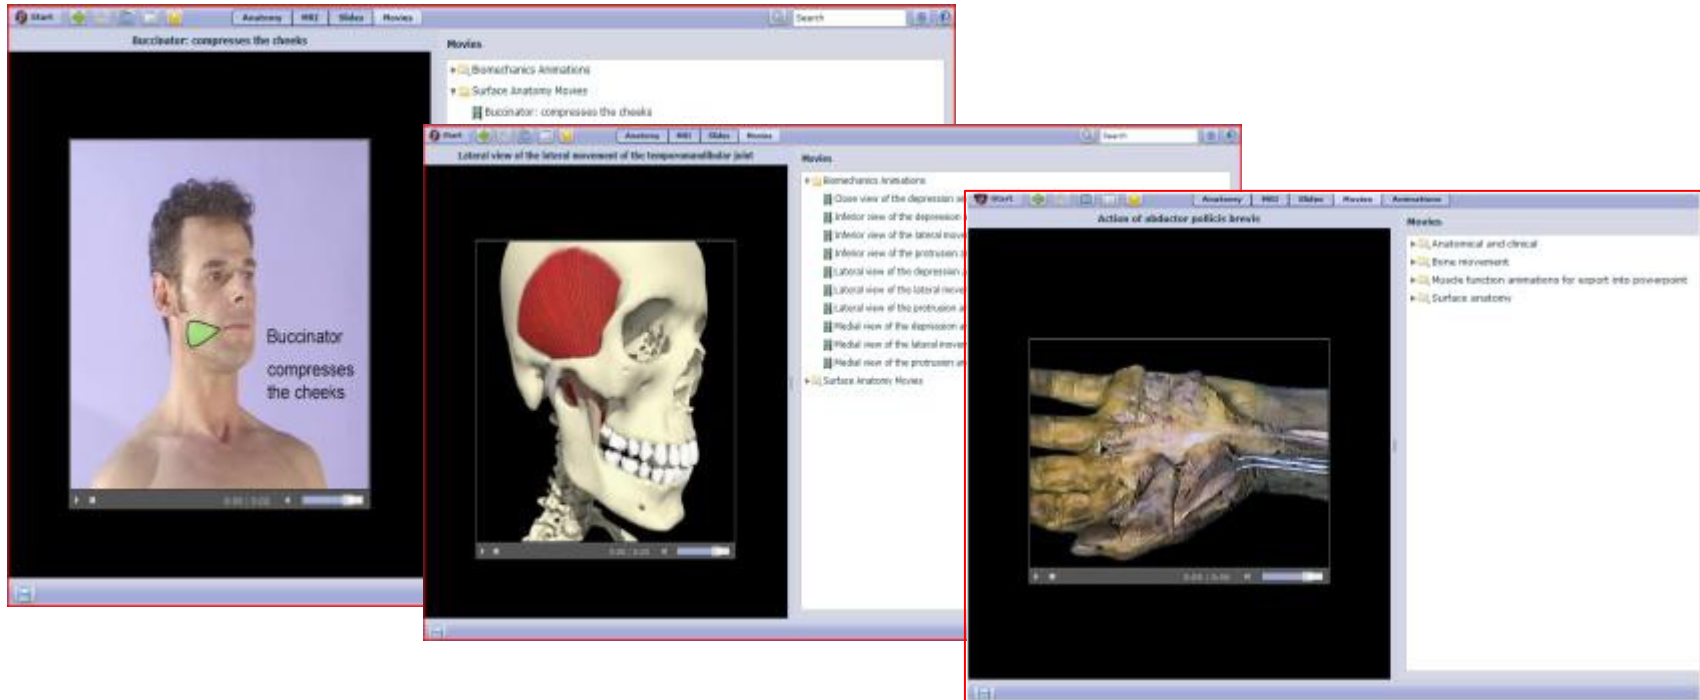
Start | Anatomy | MRI | Slides | Movies | Search

Buccinator: compresses the cheeks

Movies

Biomechanics Animations

Surface Anatomy Movies

Buccinator: compresses the cheeks

Buccinator compresses the cheeks

Start | Anatomy | MRI | Slides | Movies | Search

Lateral view of the lateral movement of the temporomandibular joint

Movies

Biomechanics Animations

Close view of the depression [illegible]

Inferior view of the depression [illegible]

Inferior view of the lateral move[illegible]

Inferior view of the protrusion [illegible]

Lateral view of the depression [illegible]

Lateral view of the lateral move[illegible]

Lateral view of the protrusion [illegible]

Medial view of the depression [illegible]

Medial view of the lateral move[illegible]

Medial view of the protrusion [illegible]

Surface Anatomy Movies

Start | Anatomy | MRI | Slides | Movies | Animations

Action of abductor pollicis brevis

Movies

Anatomical and clinical

Bone movement

Muscle function animations for export into powerpoint

Surface anatomy